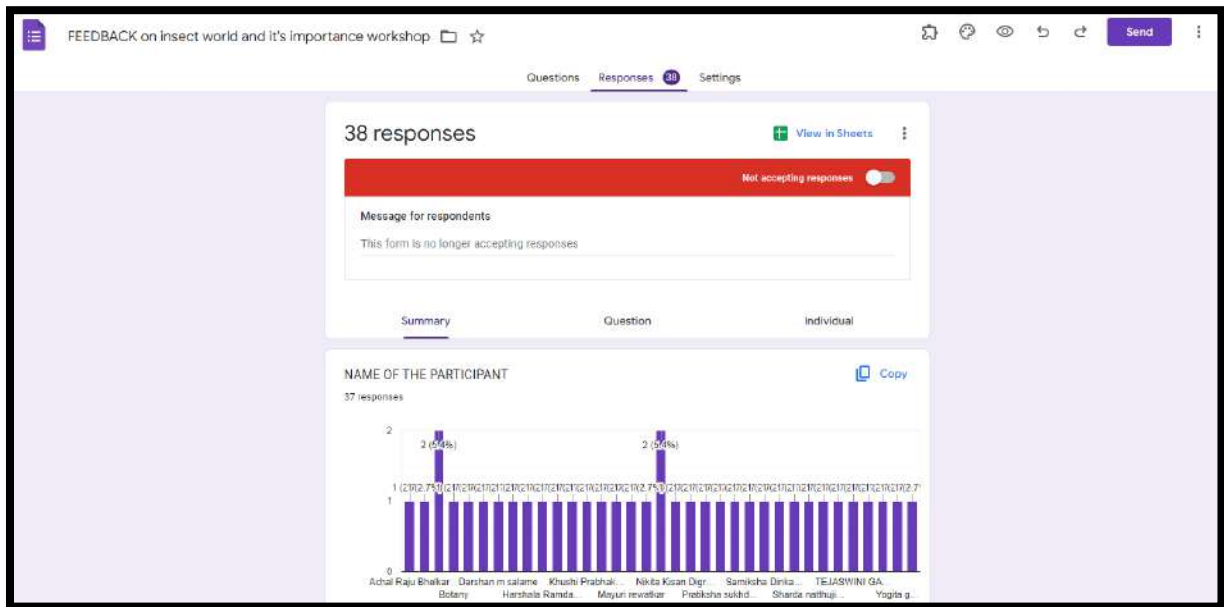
FEEDBACK on insect world and it's importance workshop

Send

Questions Responses 38 Settings

38 responses

View in Sheets

Not accepting responses

Message for respondents

This form is no longer accepting responses

Summary Question Individual

NAME OF THE PARTICIPANT

Copy

37 responses

2

2 (5.4%)

2 (5.4%)

1 (2.7%) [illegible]

1

0

Achal Raju Bhalkar Darshan m salame Khushi Prabhak... Nikita Kisan Digr... Samiksha Dinka... TEJASWINI GA...

Botany Harshala Ramda... Mayuri rewatkar Prabiksha sukhd... Sharda nathuji... Yogita g...